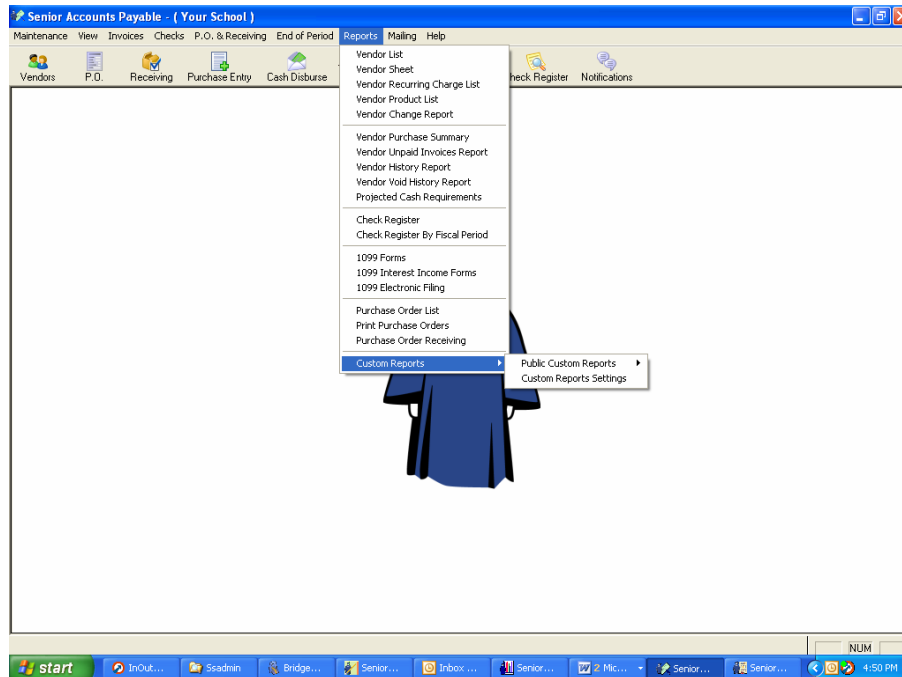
Senior Accounts Payable - ( Your School )

Maintenance View Invoices Checks P.O. & Receiving End of Period Reports Mailing Help

Vendors P.O. Receiving Purchase Entry Cash Disburse heck Register Notifications

Vendor List
Vendor Sheet
Vendor Recurring Charge List
Vendor Product List
Vendor Change Report

Vendor Purchase Summary
Vendor Unpaid Invoices Report
Vendor History Report
Vendor Void History Report
Projected Cash Requirements

Check Register
Check Register By Fiscal Period

1099 Forms
1099 Interest Income Forms
1099 Electronic Filing

Purchase Order List
Print Purchase Orders
Purchase Order Receiving

Custom Reports

Public Custom Reports
Custom Reports Settings

NUM

start InOut... Ssadmin Bridge... Senior... Inbox ... Senior... 2 Mic... Senior... Senior... 4:50 PM